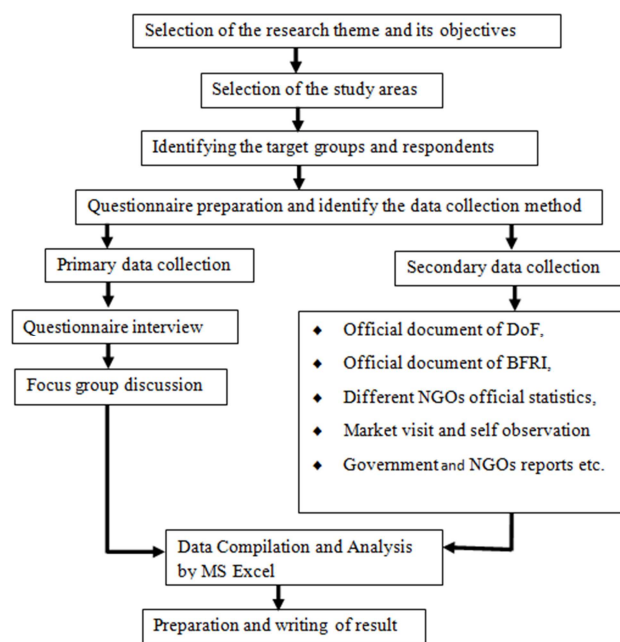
Selection of the research theme and its objectives

Selection of the study areas

Identifying the target groups and respondents

Questionnaire preparation and identify the data collection method

Primary data collection

Questionnaire interview

Focus group discussion

Secondary data collection

- Official document of DoF,
- Official document of BFRI,
- Different NGOs official statistics,
- Market visit and self observation
- Government and NGOs reports etc.

Data Compilation and Analysis by MS Excel

Preparation and writing of result